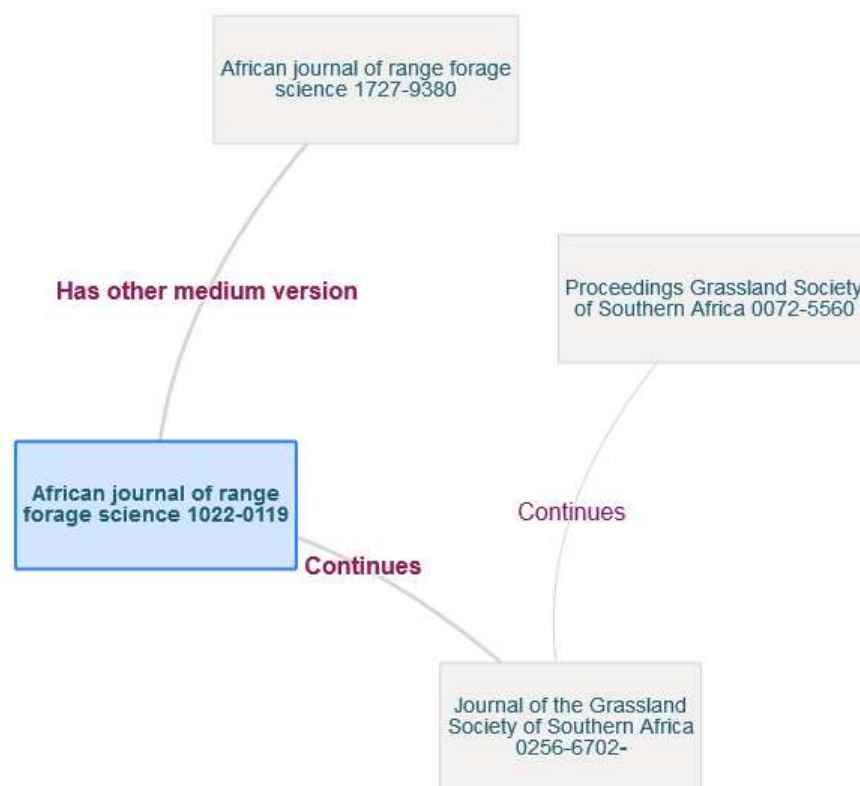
African journal of range forage science 1727-9380

Has other medium version

Proceedings Grassland Society of Southern Africa 0072-5560

African journal of range forage science 1022-0119

Continues

Continues

Journal of the Grassland Society of Southern Africa 0256-6702-